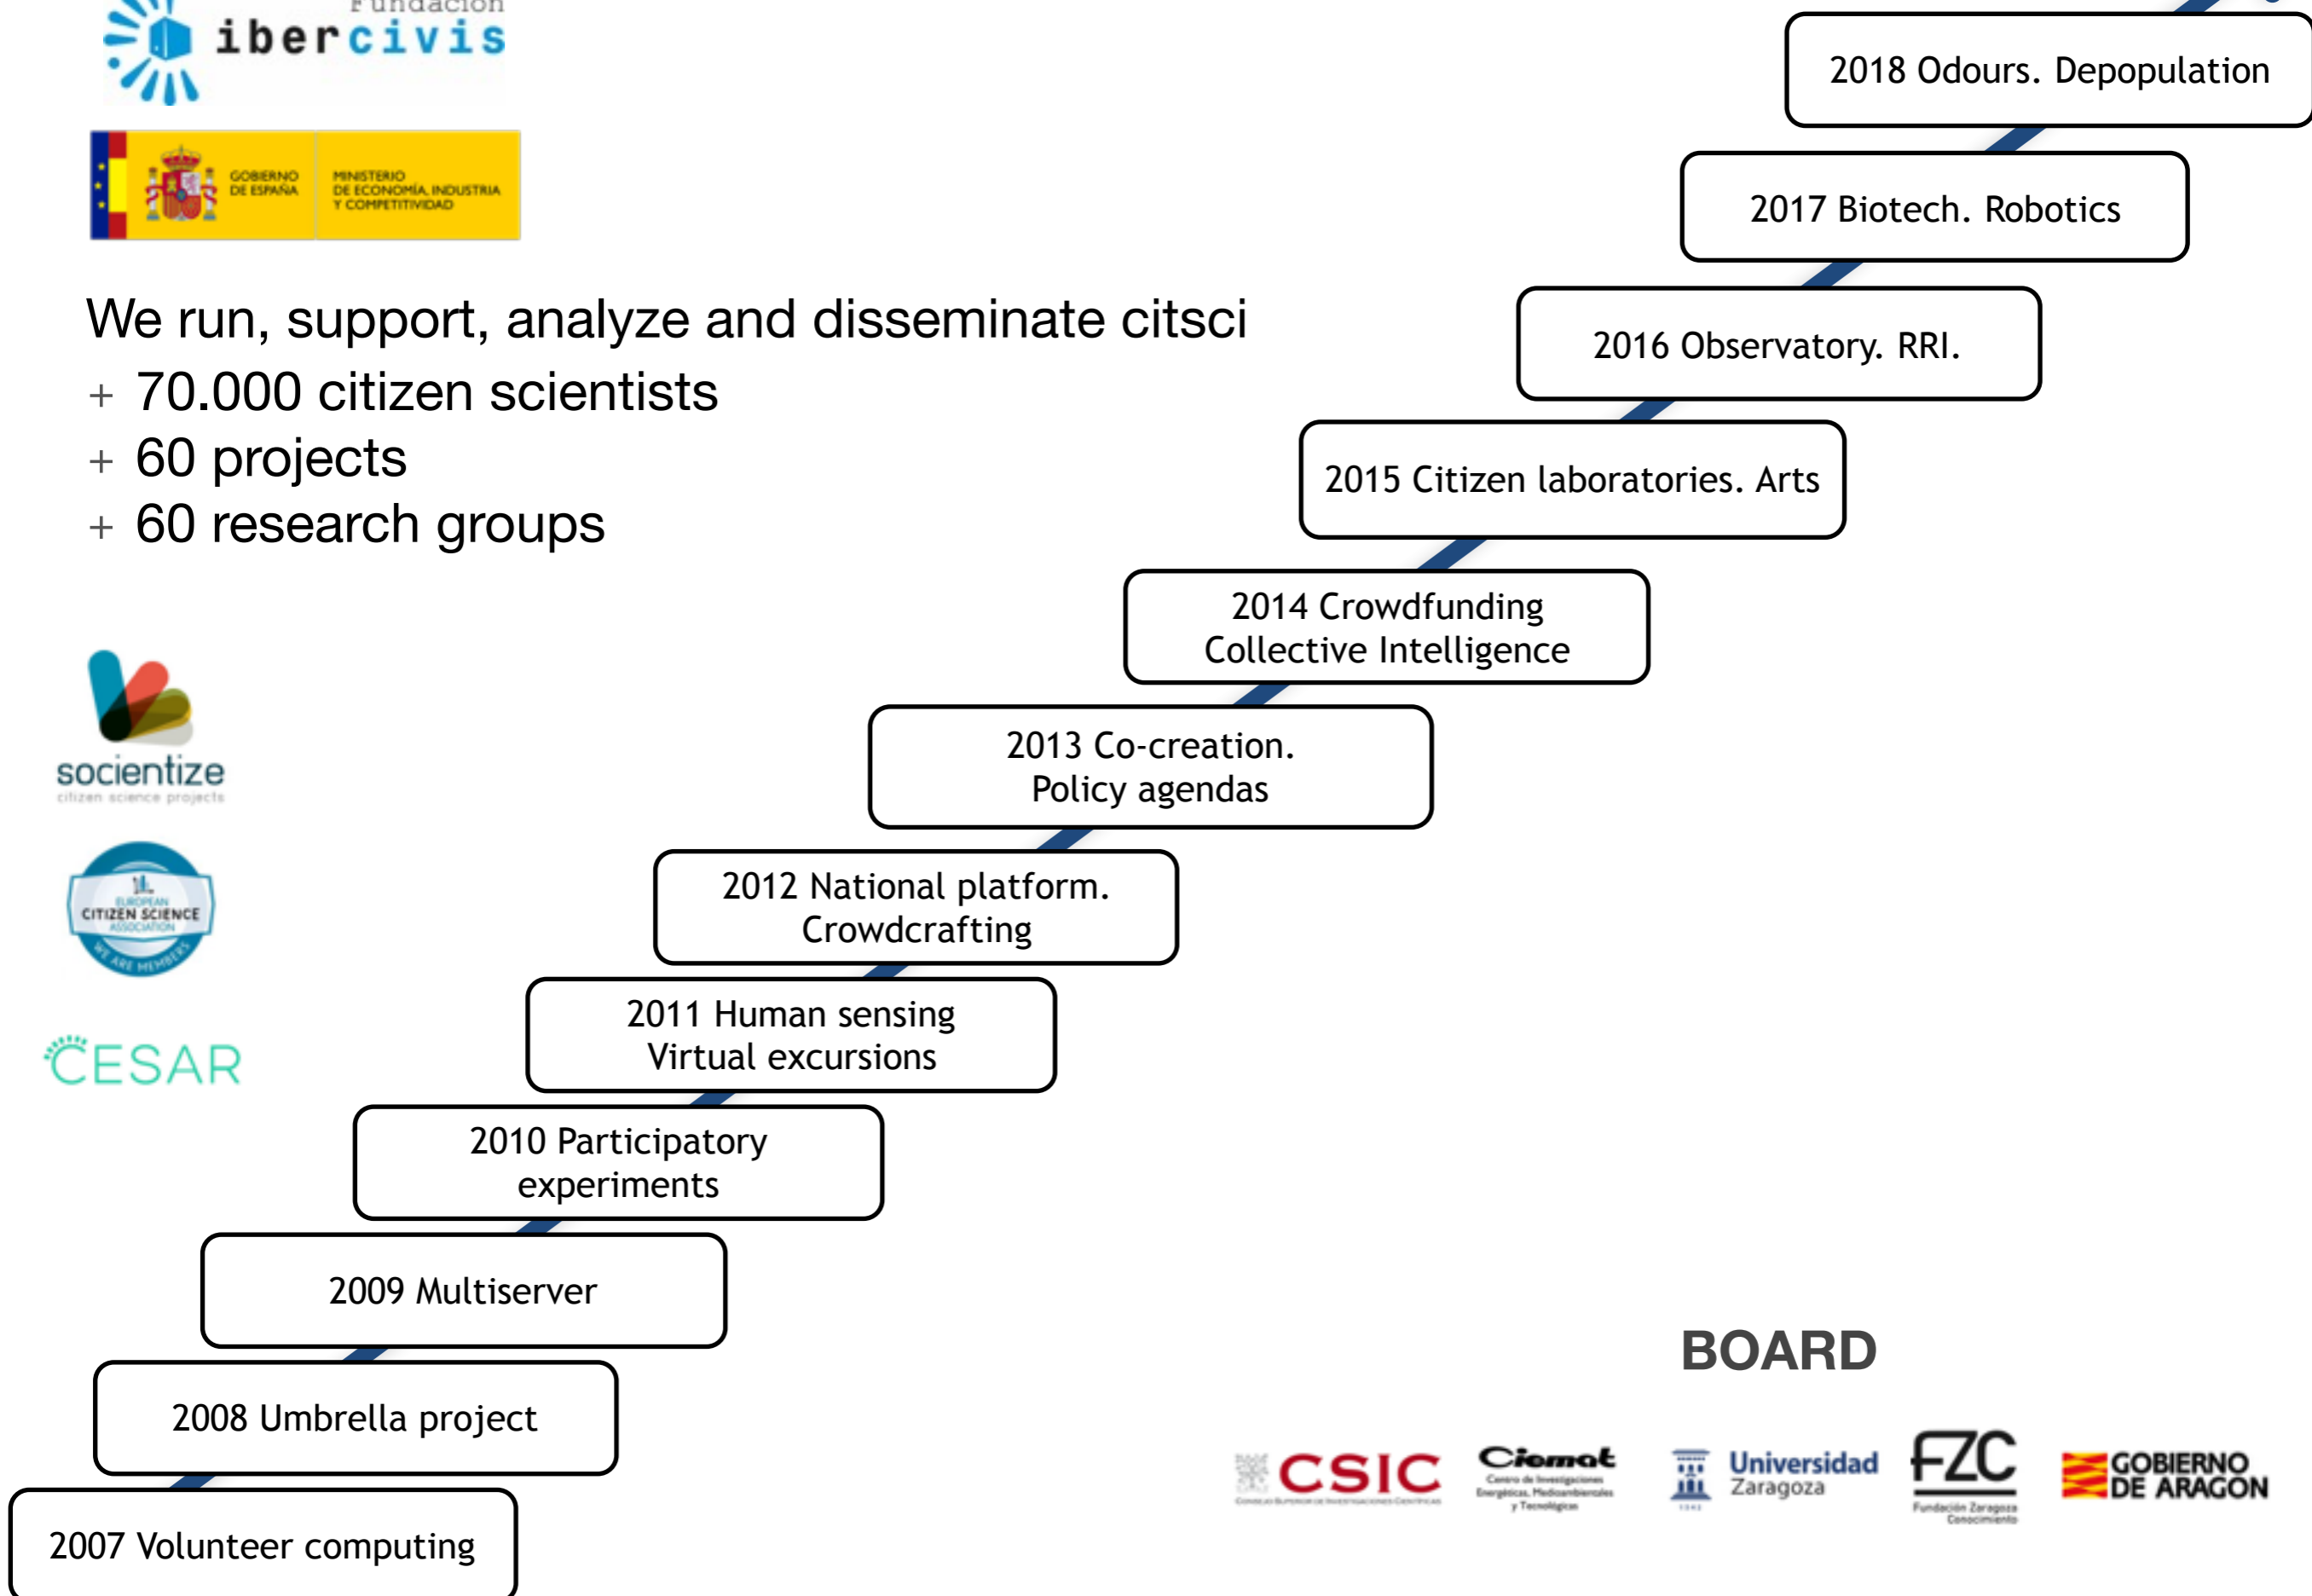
Fundación ibercivis

GOBIERNO DE ESPAÑA | MINISTERIO DE ECONOMÍA, INDUSTRIA Y COMPETITIVIDAD

We run, support, analyze and disseminate citsci
+ 70.000 citizen scientists
+ 60 projects
+ 60 research groups

socientize
citizen science projects

EUROPEAN CITIZEN SCIENCE ASSOCIATION
WE ARE MEMBERS

CESAR

2018 Odours. Depopulation

2017 Biotech. Robotics

2016 Observatory. RRI.

2015 Citizen laboratories. Arts

2014 Crowdfunding Collective Intelligence

2013 Co-creation. Policy agendas

2012 National platform. Crowdcrafting

2011 Human sensing Virtual excursions

2010 Participatory experiments

2009 Multiserver

2008 Umbrella project

2007 Volunteer computing

BOARD

CSIC
Ciemat Centro de Investigaciones Energéticas, Medioambientales y Tecnológicas
Universidad Zaragoza
FZC Fundación Zaragoza Conocimiento
GOBIERNO DE ARAGON